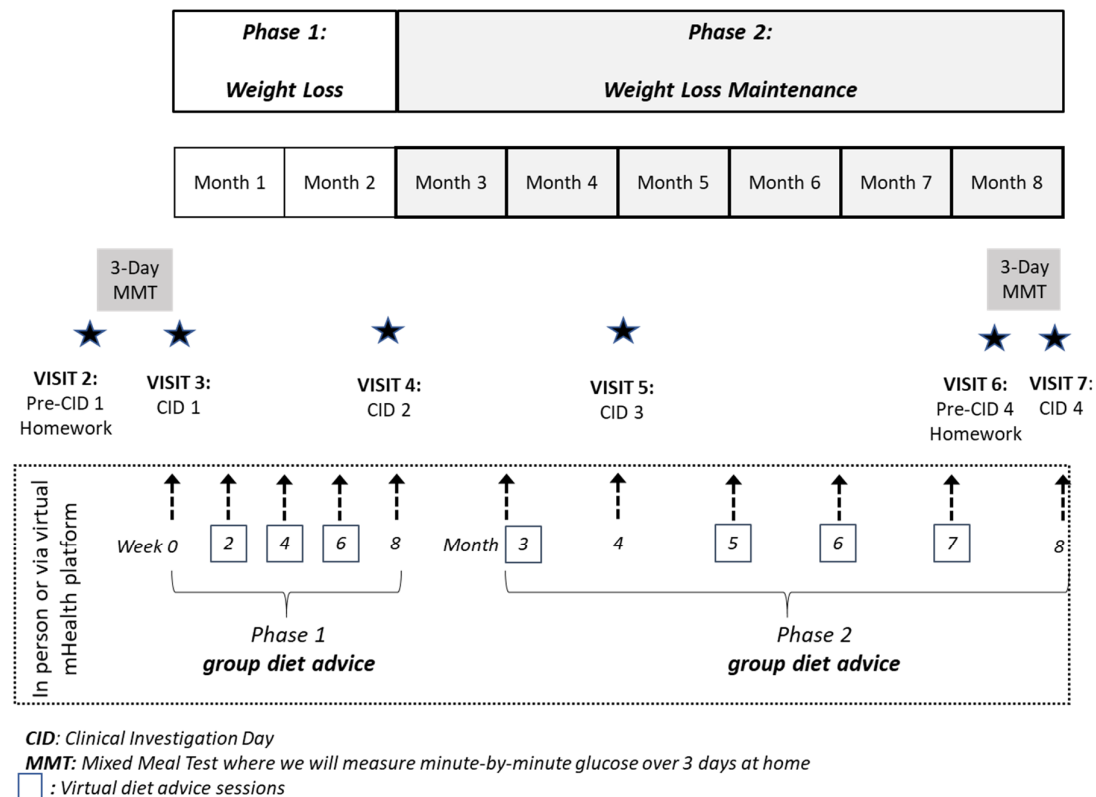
| Phase 1: Weight Loss | Phase 2: Weight Loss Maintenance |
|---|---|

| Month 1 | Month 2 | Month 3 | Month 4 | Month 5 | Month 6 | Month 7 | Month 8 |
|---|---|---|---|---|---|---|---|

3-Day MMT

3-Day MMT

VISIT 2: Pre-CID 1 Homework

VISIT 3: CID 1

VISIT 4: CID 2

VISIT 5: CID 3

VISIT 6: Pre-CID 4 Homework

VISIT 7: CID 4

In person or via virtual mHealth platform

Week 0 2 4 6 8

Month 3 4 5 6 7 8

Phase 1
group diet advice

Phase 2
group diet advice

CID: Clinical Investigation Day
MMT: Mixed Meal Test where we will measure minute-by-minute glucose over 3 days at home
: Virtual diet advice sessions